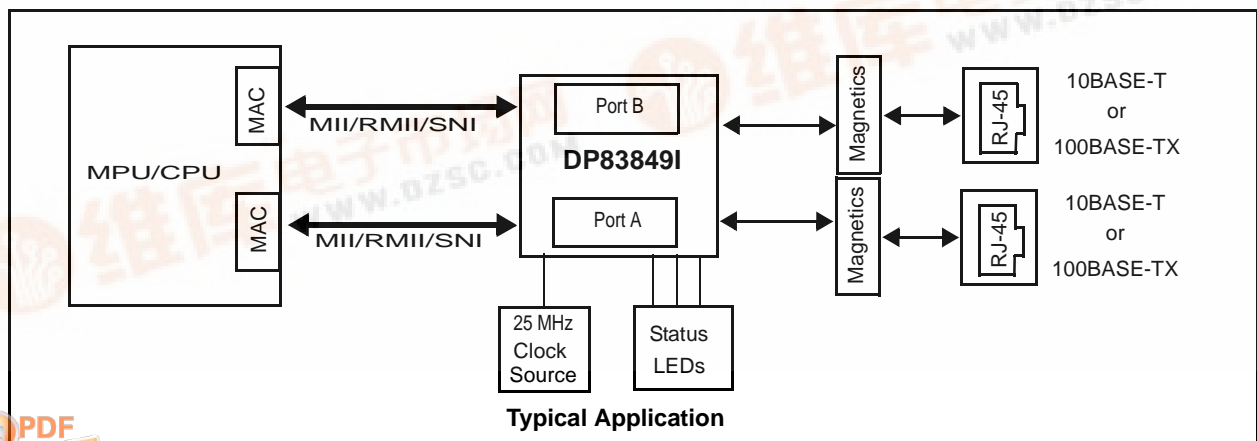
MPU/CPU

MAC

MAC

MII/RMII/SNI

MII/RMII/SNI

Port B

DP83849I

Port A

Magnetics

Magnetics

RJ-45

RJ-45

10BASE-T
or
100BASE-TX

10BASE-T
or
100BASE-TX

25 MHz
Clock
Source

Status
LEDs

Typical Application

www.dzsc.com

PDF